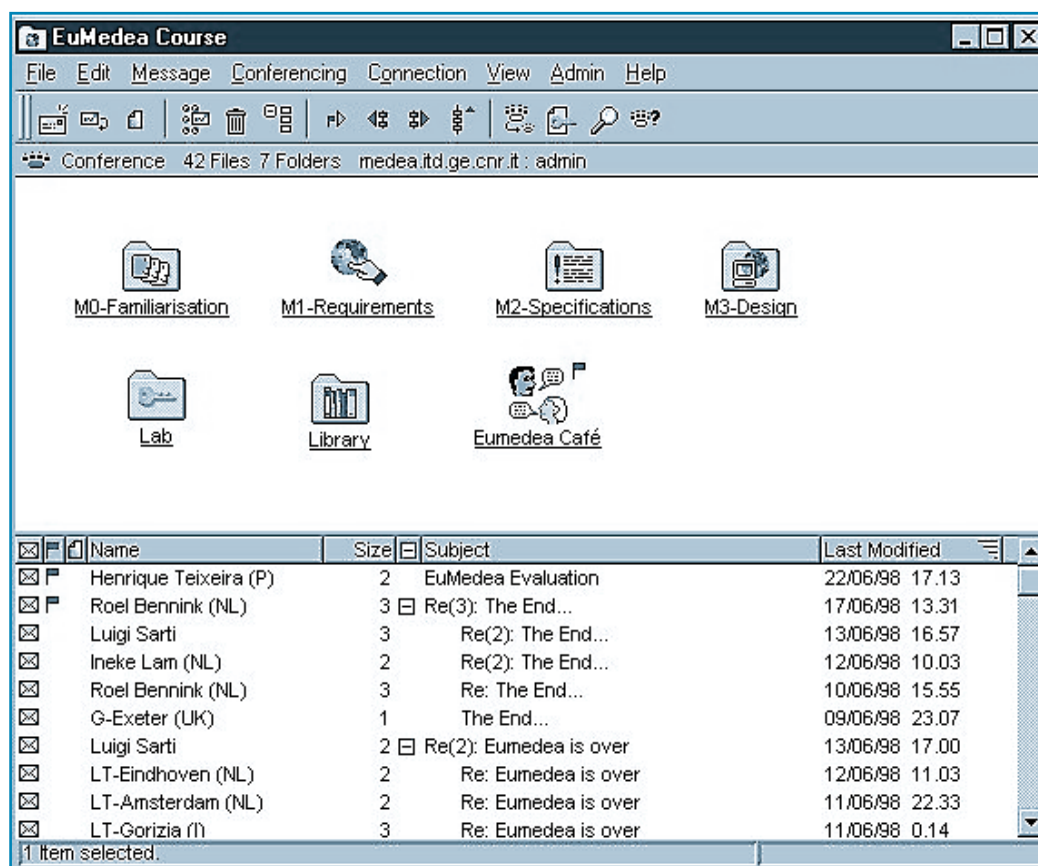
EuMedea Course

File Edit Message Conferencing Connection View Admin Help

Conference 42 Files 7 Folders medea.itd.ge.cnr.it : admin

M0-Familiarisation M1-Requirements M2-Specifications M3-Design

Lab Library Eumedea Café

| Name | Size | Subject | Last Modified |
|---|---|---|---|
| Henrique Teixeira (P) | 2 | EuMedea Evaluation | 22/06/98 17.13 |
| Roel Bennink (NL) | 3 | Re(3): The End... | 17/06/98 13.31 |
| Luigi Sarti | 3 | Re(2): The End... | 13/06/98 16.57 |
| Ineke Lam (NL) | 2 | Re(2): The End... | 12/06/98 10.03 |
| Roel Bennink (NL) | 3 | Re: The End... | 10/06/98 15.55 |
| G-Exeter (UK) | 1 | The End... | 09/06/98 23.07 |
| Luigi Sarti | 2 | Re(2): Eumedea is over | 13/06/98 17.00 |
| LT-Eindhoven (NL) | 2 | Re: Eumedea is over | 12/06/98 11.03 |
| LT-Amsterdam (NL) | 2 | Re: Eumedea is over | 11/06/98 22.33 |
| LT-Gorizia (I) | 3 | Re: Eumedea is over | 11/06/98 0.14 |

1 Item selected.